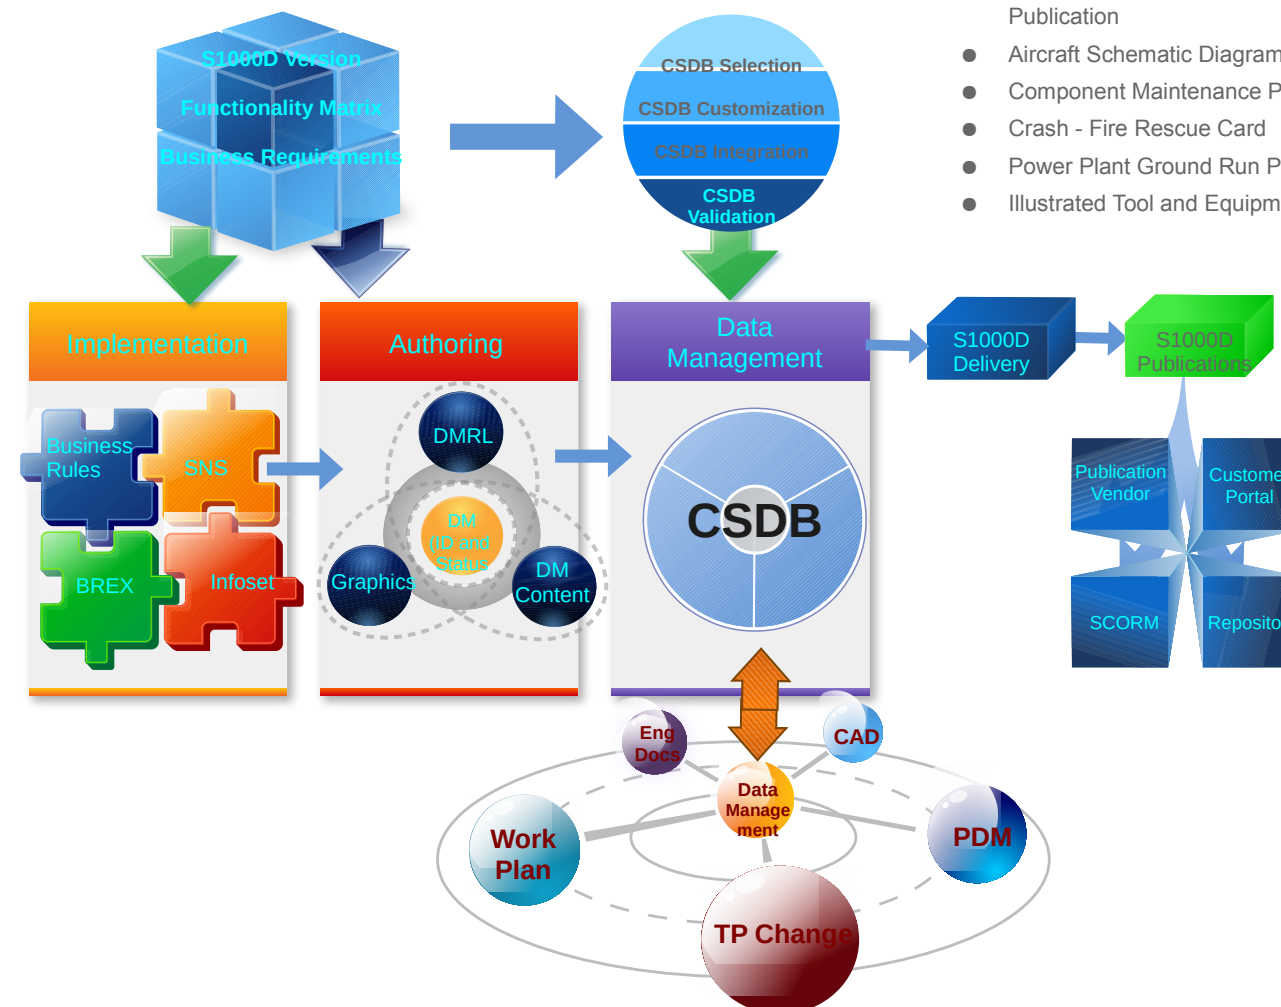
S1000D Version
Functionality Matrix
Business Requirements

CSDB Selection
CSDB Customization
CSDB Integration
CSDB Validation

Publication
- Aircraft Schematic Diagram
- Component Maintenance P
- Crash - Fire Rescue Card
- Power Plant Ground Run P
- Illustrated Tool and Equipm

Implementation
Business Rules
SNS
BREX
Infoset

Authoring
DMRL
DM (ID and Status)
Graphics
DM Content

Data Management
CSDB

S1000D Delivery
S1000D Publications

Publication Vendor
Custome Portal
SCORM
Reposito

Eng Docs
CAD
Data Manage ment
Work Plan
PDM
TP Change